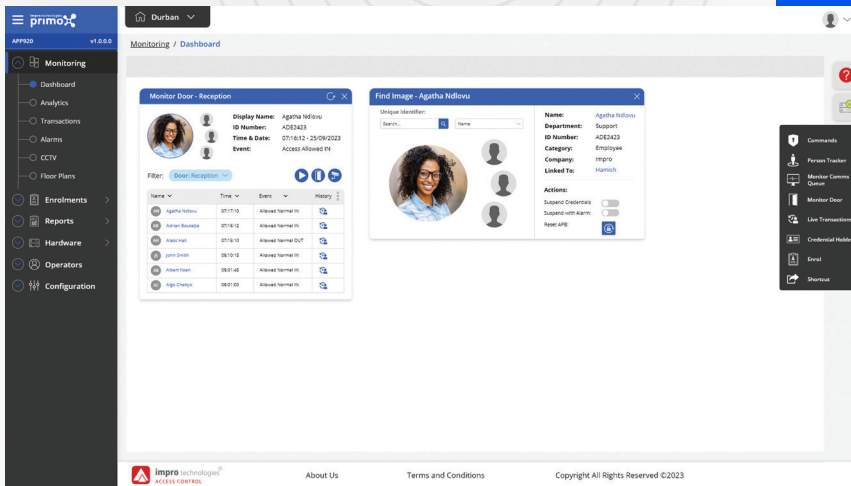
primo

Durban

APP920 v1.0.0.0

Monitoring

Dashboard
Analytics
Transactions
Alarms
CCTV
Floor Plans

Enrolments
Reports
Hardware
Operators
Configuration

Monitoring / Dashboard

Monitor Door - Reception

Display Name: Agatha Ndlovu
ID Number: ADE2423
Time & Date: 07:16:12 - 25/09/2023
Event: Access Allowed IN

Filter: Door: Reception

| Name | Time | Event | History |
|---|---|---|---|
| Agatha Ndlovu | 07:17:10 | Allowed Normal IN | |
| Adrien Boudalje | 07:16:12 | Allowed Normal IN | |
| Alelic Hall | 07:15:10 | Allowed Normal OUT | |
| John Smith | 08:10:10 | Allowed Normal IN | |
| Albert Keen | 08:01:40 | Allowed Normal IN | |
| Algis Chelsys | 08:01:00 | Allowed Normal IN | |

Find Image - Agatha Ndlovu

Unique Identifier:
Search... Name

Name: Agatha Ndlovu
Department: Support
ID Number: ADE2423
Category: Employee
Company: Impro
Linked To: Hamish

Actions:
Suspend Credentials:
Suspend with Alarm:
Reset APB:

Commands
Person Tracker
Monitor Comms Queue
Monitor Door
Live Transactions
Credential Holder
Enrol
Shortcut

impro technologies ACCESS CONTROL
About Us
Terms and Conditions
Copyright All Rights Reserved ©2023